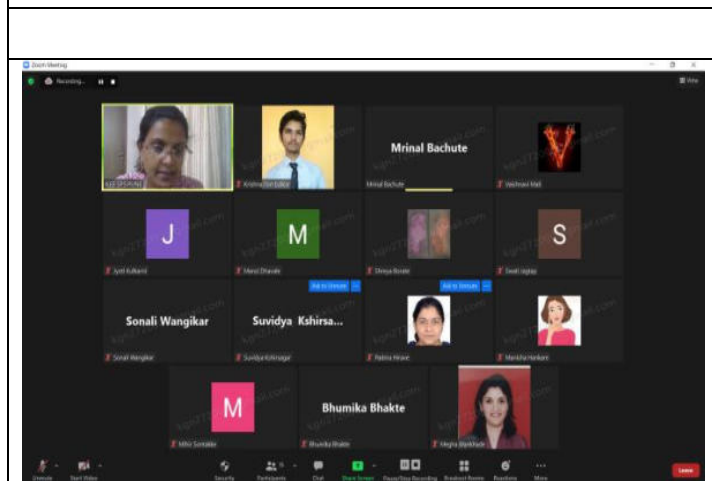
Zoom Meeting

Recording...

View

Mrinal Bachute

Mrinal Bachute

J

M

S

Sonali Wangikar

Suvidya Kshirsa...

Ask to Unmute

Ask to Unmute

M

Bhumika Bhakte

Bhumika Bhakte

Unmute

Start Video

Security

Participants

Chat

Share Screen

Pause/Stop Recording

Breakout Rooms

Reactions

More

Leave